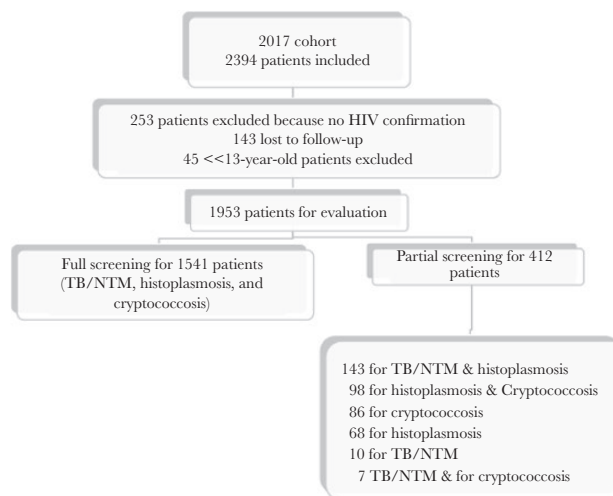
2017 cohort
2394 patients included

253 patients excluded because no HIV confirmation
143 lost to follow-up
45 <<13-year-old patients excluded

1953 patients for evaluation

Full screening for 1541 patients (TB/NTM, histoplasmosis, and cryptococcosis)

Partial screening for 412 patients

143 for TB/NTM & histoplasmosis
98 for histoplasmosis & Cryptococcosis
86 for cryptococcosis
68 for histoplasmosis
10 for TB/NTM
7 TB/NTM & for cryptococcosis